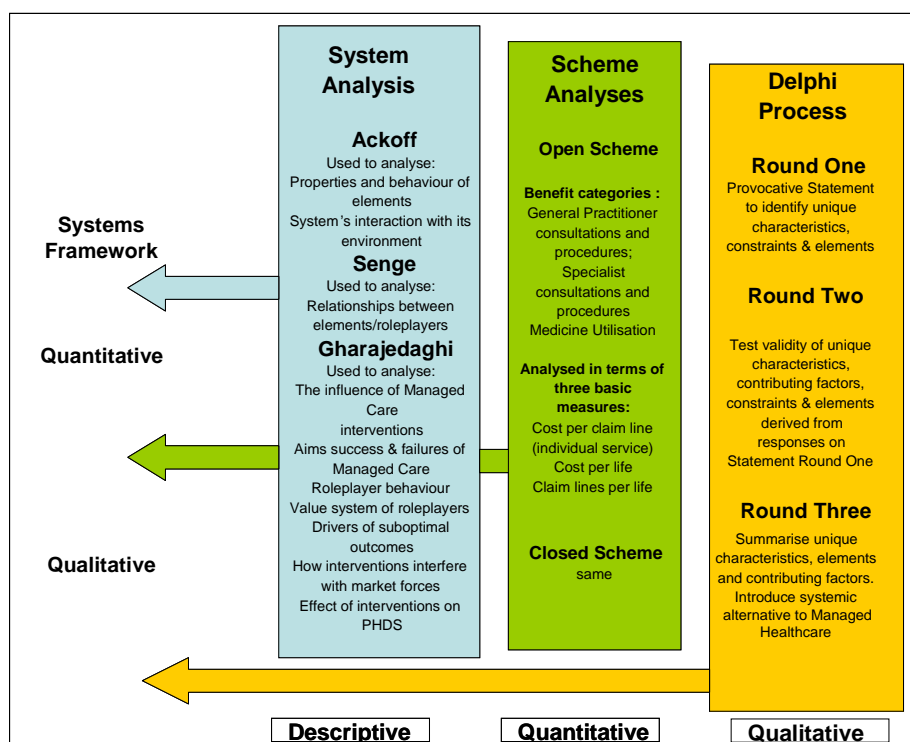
Systems Framework

Quantitative

Qualitative

System Analysis

Ackoff
Used to analyse:
Properties and behaviour of elements
System's interaction with its environment

Senge
Used to analyse:
Relationships between elements/roleplayers

Gharajedaghi
Used to analyse:
The influence of Managed Care interventions
Aims success & failures of Managed Care
Roleplayer behaviour
Value system of roleplayers
Drivers of suboptimal outcomes
How interventions interfere with market forces
Effect of interventions on PHDS

Scheme Analyses

Open Scheme

Benefit categories :
General Practitioner consultations and procedures;
Specialist consultations and procedures
Medicine Utilisation

Analysed in terms of three basic measures:
Cost per claim line (individual service)
Cost per life
Claim lines per life

Closed Scheme
same

Delphi Process

Round One
Provocative Statement to identify unique characteristics, constraints & elements

Round Two
Test validity of unique characteristics, contributing factors, constraints & elements derived from responses on Statement Round One

Round Three
Summarise unique characteristics, elements and contributing factors. Introduce systemic alternative to Managed Healthcare

Descriptive

Quantitative

Qualitative